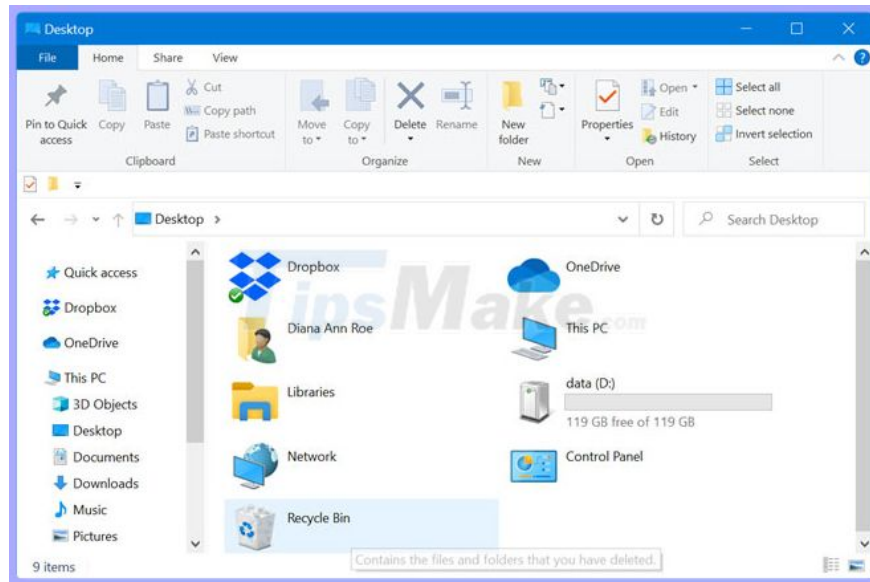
Desktop

File Home Share View

Pin to Quick access Copy Paste Cut Copy path Paste shortcut
Clipboard

Move to Copy to Delete Rename
Organize

New folder
New

Properties Open Edit History
Open

Select all Select none Invert selection
Select

Desktop >

Search Desktop

Quick access
Dropbox
OneDrive
This PC
3D Objects
Desktop
Documents
Downloads
Music
Pictures

Dropbox
OneDrive
Diana Ann Roe
This PC
Libraries
data (D:)
119 GB free of 119 GB
Network
Control Panel
Recycle Bin

TipsMake.com

Contains the files and folders that you have deleted.

9 items